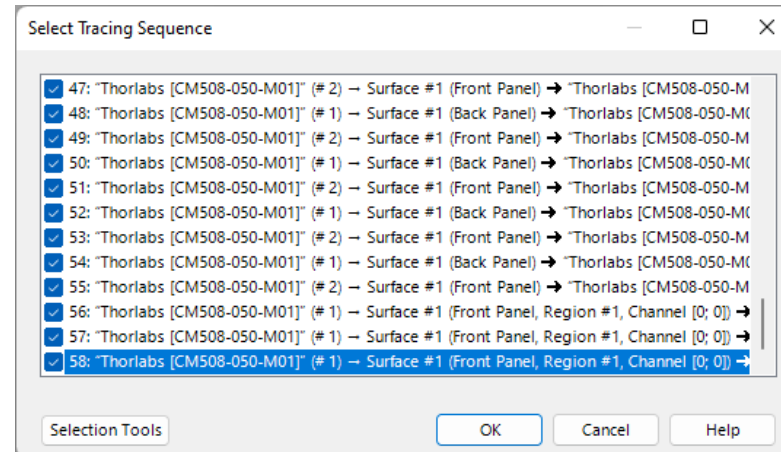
Select Tracing Sequence

47: "Thorlabs [CM508-050-M01]" (# 2) → Surface #1 (Front Panel) ➔ "Thorlabs [CM508-050-M
48: "Thorlabs [CM508-050-M01]" (# 1) → Surface #1 (Back Panel) ➔ "Thorlabs [CM508-050-M0
49: "Thorlabs [CM508-050-M01]" (# 2) → Surface #1 (Front Panel) ➔ "Thorlabs [CM508-050-M
50: "Thorlabs [CM508-050-M01]" (# 1) → Surface #1 (Back Panel) ➔ "Thorlabs [CM508-050-M0
51: "Thorlabs [CM508-050-M01]" (# 2) → Surface #1 (Front Panel) ➔ "Thorlabs [CM508-050-M
52: "Thorlabs [CM508-050-M01]" (# 1) → Surface #1 (Back Panel) ➔ "Thorlabs [CM508-050-M0
53: "Thorlabs [CM508-050-M01]" (# 2) → Surface #1 (Front Panel) ➔ "Thorlabs [CM508-050-M
54: "Thorlabs [CM508-050-M01]" (# 1) → Surface #1 (Back Panel) ➔ "Thorlabs [CM508-050-M0
55: "Thorlabs [CM508-050-M01]" (# 2) → Surface #1 (Front Panel) ➔ "Thorlabs [CM508-050-M
56: "Thorlabs [CM508-050-M01]" (# 1) → Surface #1 (Front Panel, Region #1, Channel [0; 0]) ➔
57: "Thorlabs [CM508-050-M01]" (# 1) → Surface #1 (Front Panel, Region #1, Channel [0; 0]) ➔
58: "Thorlabs [CM508-050-M01]" (# 1) → Surface #1 (Front Panel, Region #1, Channel [0; 0]) ➔

Selection Tools
OK
Cancel
Help